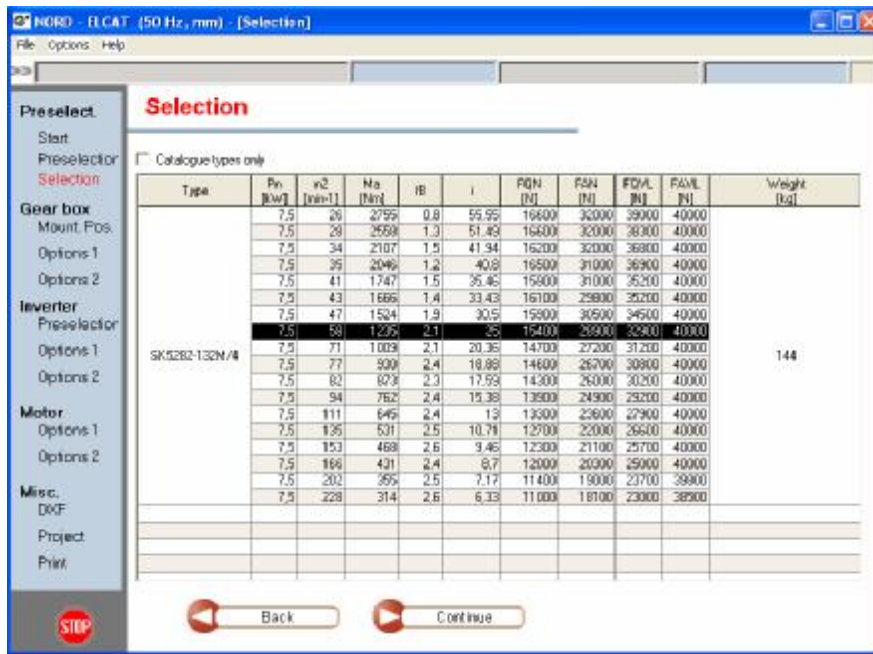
NORD - ELCAT (50 Hz, mm) - [Selection]

File Options Help

Preselect.
Start
Preselection
Selection

Gear box
Mount. Pos.
Options 1
Options 2

Inverter
Preselection
Options 1
Options 2

Motor
Options 1
Options 2

Misc.
DXF
Project
Print

STOP

Selection

Catalogue types only

| Type | Pn [kW] | n2 [min-1] | Ma [Nm] | fB | i | FQN [N] | FAN [N] | FQVL [N] | FAVL [N] | Weight [kg] |
|---|---|---|---|---|---|---|---|---|---|---|
| SK5282-132N/4 | 7,5 | 26 | 2755 | 0,8 | 55,55 | 16600 | 32000 | 39000 | 40000 | 144 |
| | 7,5 | 28 | 2558 | 1,3 | 51,49 | 16600 | 32000 | 38300 | 40000 | |
| | 7,5 | 34 | 2107 | 1,5 | 41,94 | 16200 | 32000 | 36800 | 40000 | |
| | 7,5 | 35 | 2046 | 1,2 | 40,8 | 16500 | 31000 | 36900 | 40000 | |
| | 7,5 | 41 | 1747 | 1,5 | 35,46 | 15900 | 31000 | 35200 | 40000 | |
| | 7,5 | 43 | 1666 | 1,4 | 33,43 | 16100 | 29800 | 35200 | 40000 | |
| | 7,5 | 47 | 1524 | 1,9 | 30,5 | 15900 | 30500 | 34500 | 40000 | |
| | 7,5 | 58 | 1235 | 2,1 | 25 | 15400 | 28900 | 32900 | 40000 | |
| | 7,5 | 71 | 1009 | 2,1 | 20,36 | 14700 | 27200 | 31200 | 40000 | |
| | 7,5 | 77 | 930 | 2,4 | 18,88 | 14600 | 26700 | 30800 | 40000 | |
| | 7,5 | 82 | 873 | 2,3 | 17,59 | 14300 | 26000 | 30200 | 40000 | |
| | 7,5 | 94 | 762 | 2,4 | 15,38 | 13900 | 24900 | 29200 | 40000 | |
| | 7,5 | 111 | 645 | 2,4 | 13 | 13300 | 23600 | 27900 | 40000 | |
| | 7,5 | 135 | 531 | 2,5 | 10,71 | 12700 | 22000 | 26600 | 40000 | |
| | 7,5 | 153 | 468 | 2,6 | 9,46 | 12300 | 21100 | 25700 | 40000 | |
| | 7,5 | 166 | 431 | 2,4 | 8,7 | 12000 | 20300 | 25000 | 40000 | |
| | 7,5 | 202 | 355 | 2,5 | 7,17 | 11400 | 19000 | 23700 | 39900 | |
| | 7,5 | 228 | 314 | 2,6 | 6,33 | 11000 | 18100 | 23000 | 38900 | |

Back
Continue